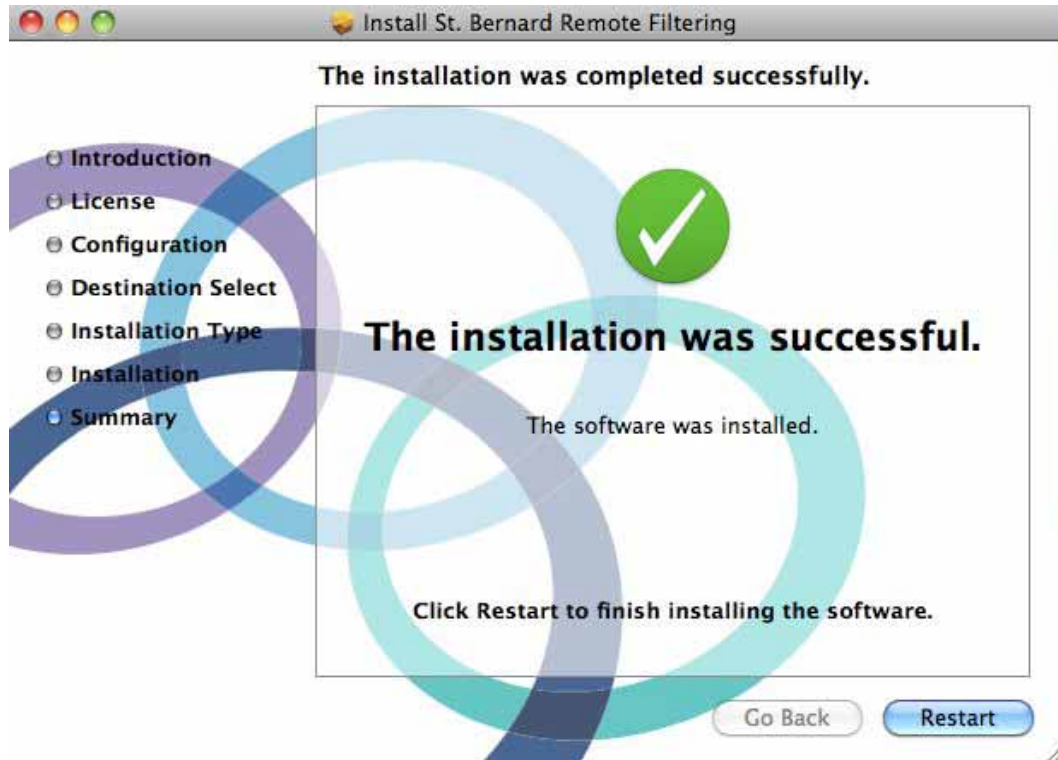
Install St. Bernard Remote Filtering

The installation was completed successfully.

Introduction
License
Configuration
Destination Select
Installation Type
Installation
Summary

The installation was successful.

The software was installed.

Click Restart to finish installing the software.

Go Back
Restart